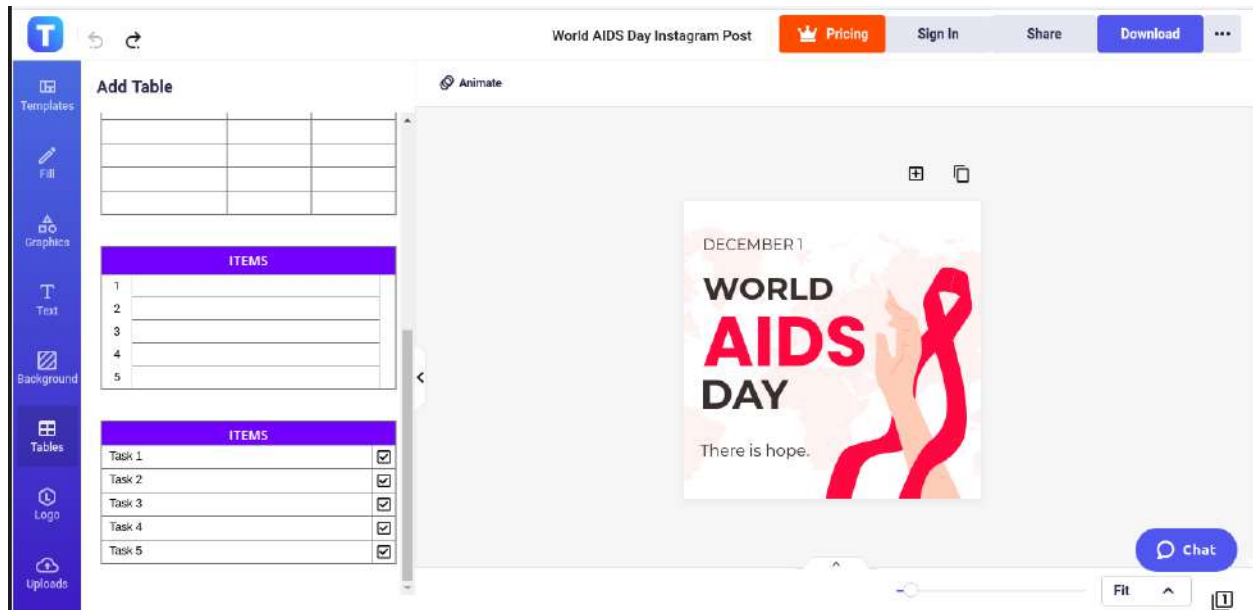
T

World AIDS Day Instagram Post

Pricing

Sign In

Share

Download

...

Templates

Fill

Graphics

Text

Background

Tables

Logo

Uploads

Add Table

| | | |
|---|---|---|
| | | |
| | | |
| | | |
| | | |

| ITEMS | |
|---|---|
| 1 | |
| 2 | |
| 3 | |
| 4 | |
| 5 | |

| ITEMS | |
|---|---|
| Task 1 | ☑ |
| Task 2 | ☑ |
| Task 3 | ☑ |
| Task 4 | ☑ |
| Task 5 | ☑ |

Animate

DECEMBER 1

WORLD

AIDS

DAY

There is hope.

Chat

Fit

1